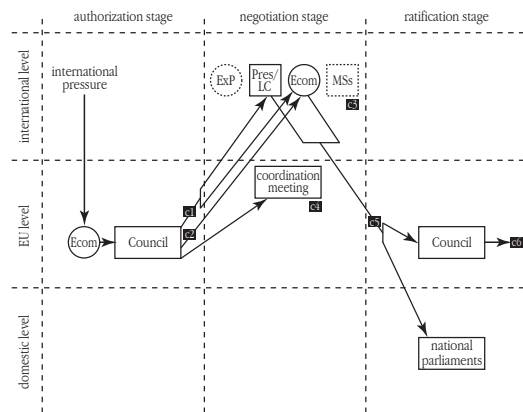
authorization stage
negotiation stage
ratification stage

international level
EU level
domestic level

international pressure
ExP
Pres/ LC
Ecom
MSs
c3
coordination meeting
c4
c1
c2
Ecom
Council
c5
Council
c6
national parliaments